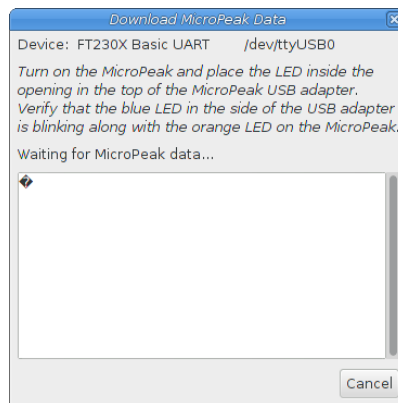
Download MicroPeak Data

Device: FT230X Basic UART /dev/ttyUSB0

Turn on the MicroPeak and place the LED inside the opening in the top of the MicroPeak USB adapter. Verify that the blue LED in the side of the USB adapter is blinking along with the orange LED on the MicroPeak.

Waiting for MicroPeak data...

�

Cancel